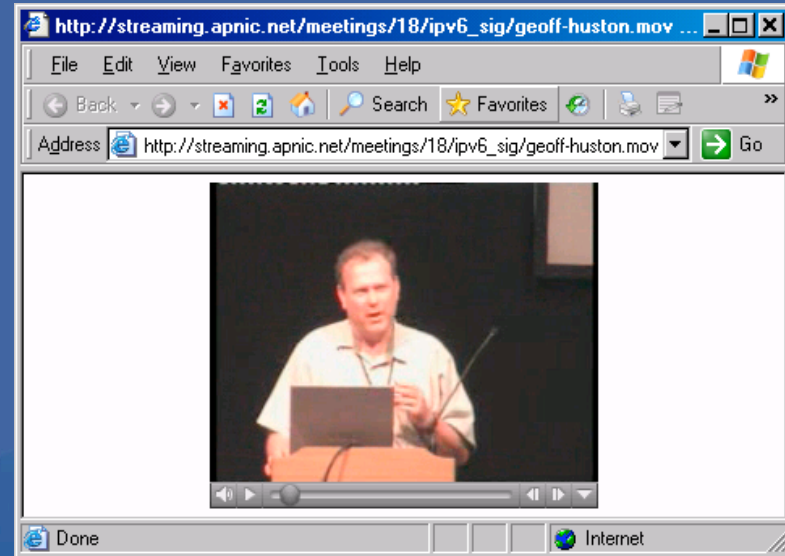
http://streaming.apnic.net/meetings/18/ipv6_sig/geoff-huston.mov ...

File Edit View Favorites Tools Help

Back Search Favorites

Address http://streaming.apnic.net/meetings/18/ipv6_sig/geoff-huston.mov Go

Done Internet